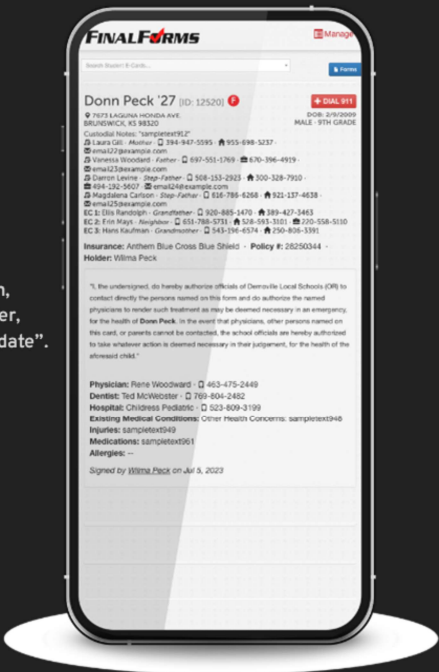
n,
er,
date".

FINALFORMS
Manage

Search Student E-Cards...

Forms

Donn Peck '27 [ID: 12520] F

+ DIAL 911

7673 LAGUNA HONDA AVE.
BRUNSWICK, KS 98320

DOB: 2/9/2009
MALE · 9TH GRADE

Custodial Notes: "sampletext912"
Laura Gill · Mother · 394-947-5595 · 955-698-5237 · email22@example.com
Vanessa Woodard · Father · 697-551-1769 · 670-396-4919 · email23@example.com
Darron Levine · Step-Father · 508-153-2923 · 300-328-7910 · 494-192-5607 · email24@example.com
Magdalena Carlson · Step-Father · 618-786-6268 · 921-137-4638 · email25@example.com
EC 1: Ellis Randolph · Grandfather · 920-885-1470 · 389-427-3463
EC 2: Erin Mays · Neighbor · 651-788-5731 · 528-593-3101 · 220-558-5110
EC 3: Hans Kaufman · Grandmother · 543-196-6574 · 250-806-3391

Insurance: Anthem Blue Cross Blue Shield · Policy #: 28250344 · Holder: Wilma Peck

"I, the undersigned, do hereby authorize officials of Demoville Local Schools (OR) to contact directly the persons named on this form and do authorize the named physicians to render such treatment as may be deemed necessary in an emergency, for the health of Donn Peck. In the event that physicians, other persons named on this card, or parents cannot be contacted, the school officials are hereby authorized to take whatever action is deemed necessary in their judgement, for the health of the aforesaid child."

Physician: Rene Woodward · 463-475-2449
Dentist: Ted McWebster · 769-804-2482
Hospital: Childress Pediatric · 523-809-3199
Existing Medical Conditions: Other Health Concerns: sampletext948
Injuries: sampletext949
Medications: sampletext961
Allergies: --

Signed by Wilma Peck on Jul 5, 2023